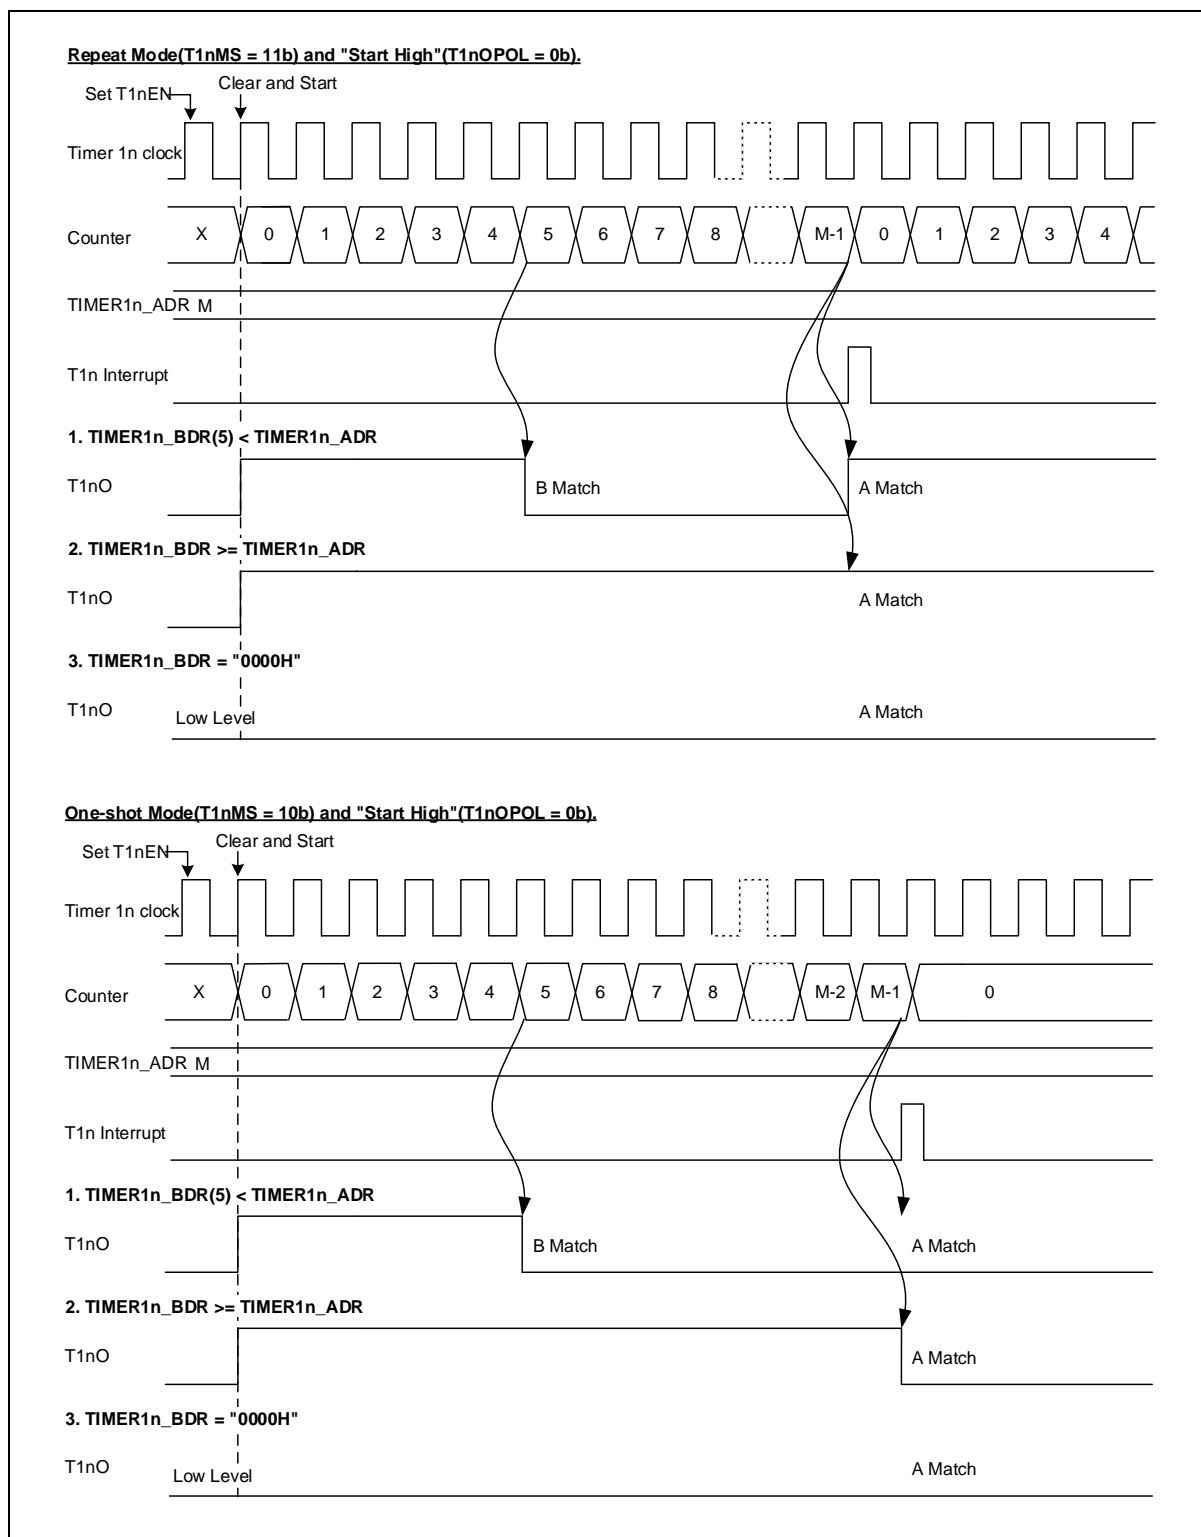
Repeat Mode(T1nMS = 11b) and "Start High"(T1nOPOL = 0b).

Set T1nEN
Clear and Start

Timer 1n clock

Counter X 0 1 2 3 4 5 6 7 8 M-1 0 1 2 3 4

TIMER1n_ADR M

T1n Interrupt

1. TIMER1n_BDR(5) < TIMER1n_ADR

T1nO B Match A Match

2. TIMER1n_BDR >= TIMER1n_ADR

T1nO A Match

3. TIMER1n_BDR = "0000H"

T1nO Low Level A Match

One-shot Mode(T1nMS = 10b) and "Start High"(T1nOPOL = 0b).

Set T1nEN
Clear and Start

Timer 1n clock

Counter X 0 1 2 3 4 5 6 7 8 M-2 M-1 0

TIMER1n_ADR M

T1n Interrupt

1. TIMER1n_BDR(5) < TIMER1n_ADR

T1nO B Match A Match

2. TIMER1n_BDR >= TIMER1n_ADR

T1nO A Match

3. TIMER1n_BDR = "0000H"

T1nO Low Level A Match